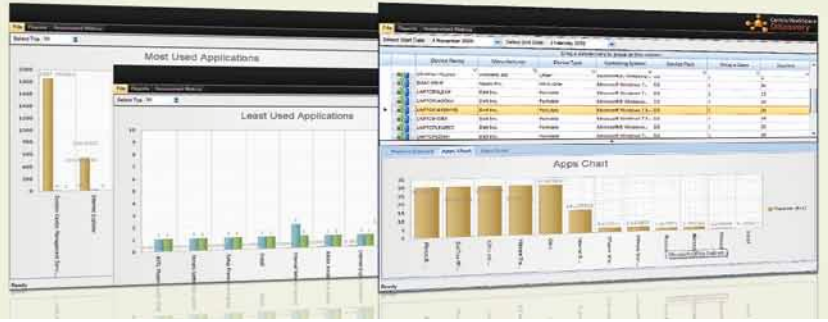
File Reports Assessment Matrix

Select Top 10

Most Used Applications

1600
1400
1200
1000
800
600
400
200
0

File Reports Assessment Matrix

Select Top 10

Least Used Applications

10
9
8
7
6
5
4
3
2
1
0

Ready

File Reports Assessment Matrix

Select Start Date 4 November 2009 Select End Date 3 February 2010

Device Name

Apps Chart

Ready